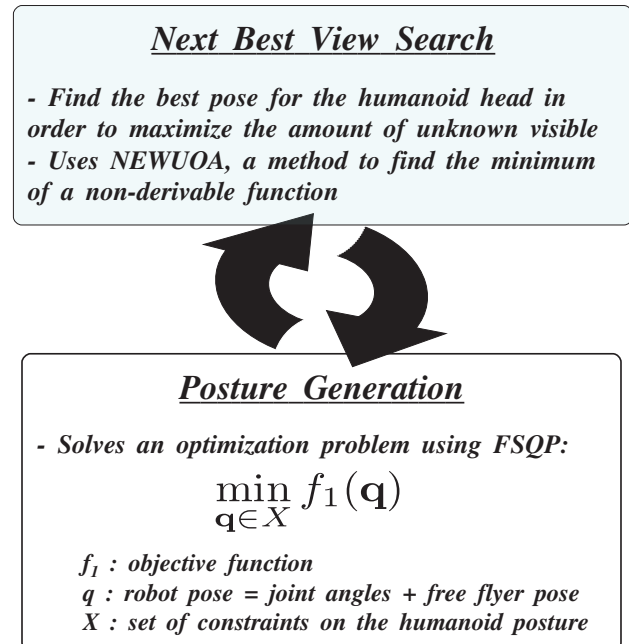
Next Best View Search

- Find the best pose for the humanoid head in order to maximize the amount of unknown visible
- Uses NEWUOA, a method to find the minimum of a non-derivable function

Posture Generation

- Solves an optimization problem using FSQP:

$\min_{\mathbf{q} \in X} f_1(\mathbf{q})$

$f_1$ : objective function
q : robot pose = joint angles + free flyer pose
X : set of constraints on the humanoid posture